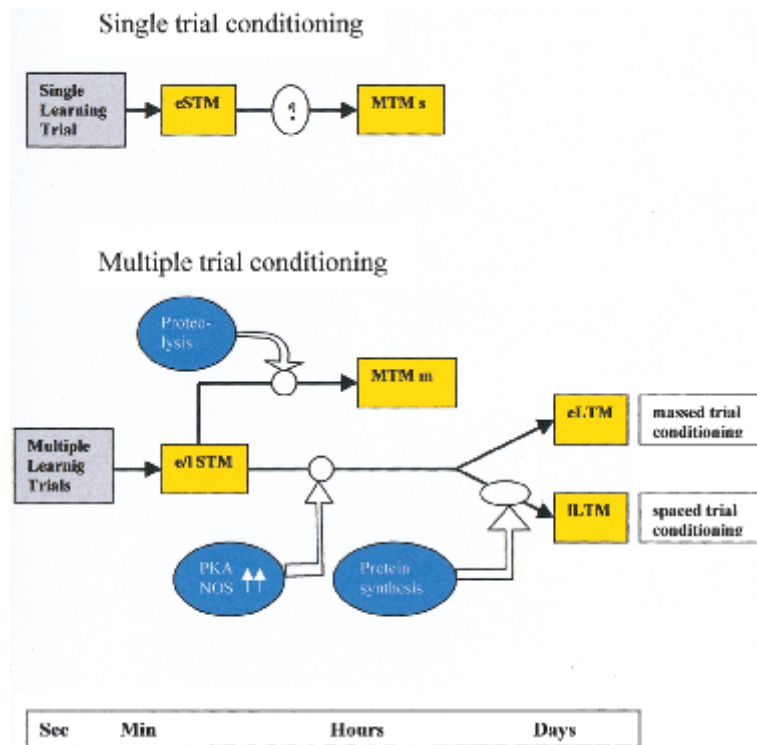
Single trial conditioning

Single Learning Trial

eSTM

?

MTM s

Multiple trial conditioning

Proteolysis

MTM m

Multiple Learnig Trials

e/l STM

eLTM

massed trial conditioning

lLTM

spaced trial conditioning

PKA NOS ↑↑

Protein synthesis

| Sec | Min | Hours | Days |
|---|---|---|---|